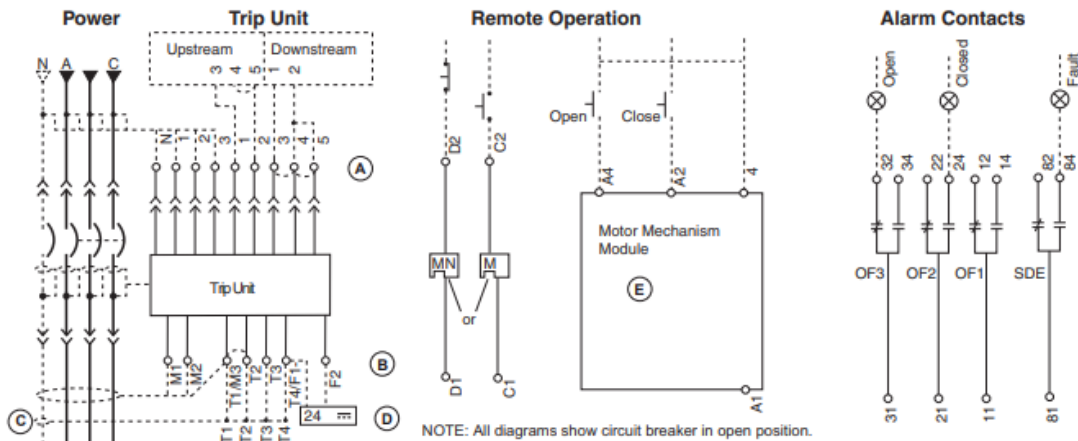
Power

Trip Unit

Upstream Downstream

3 4 5 1 2

N A C

N 1 2 3 1 2 3 4 5

A

Trip Unit

M1 M2 T1/M3 T2 T3 T4/F1 F2

B

C

24 ⎓

D

T1 T2 T3 T4

Remote Operation

D2 C2

MN M

or

D1 C1

Open Close

A4 A2 4

Motor Mechanism Module

E

A1

NOTE: All diagrams show circuit breaker in open position.

Alarm Contacts

Open Closed Fault

32 34 22 24 12 14 82 84

OF3 OF2 OF1 SDE

31 21 11 81